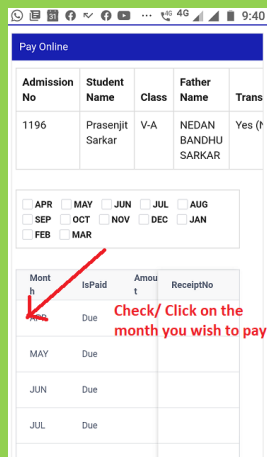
31 4G 9:40

Pay Online

| Admission No | Student Name | Class | Father Name | Trans |
|---|---|---|---|---|
| 1196 | Prasenjit Sarkar | V-A | NEDAN BANDHU SARKAR | Yes (N |

APR MAY JUN JUL AUG
SEP OCT NOV DEC JAN
FEB MAR

| Month | IsPaid | Amou t | ReceiptNo |
|---|---|---|---|
| APR | Due | | |
| MAY | Due | | |
| JUN | Due | | |
| JUL | Due | | |

Check/ Click on the month you wish to pay